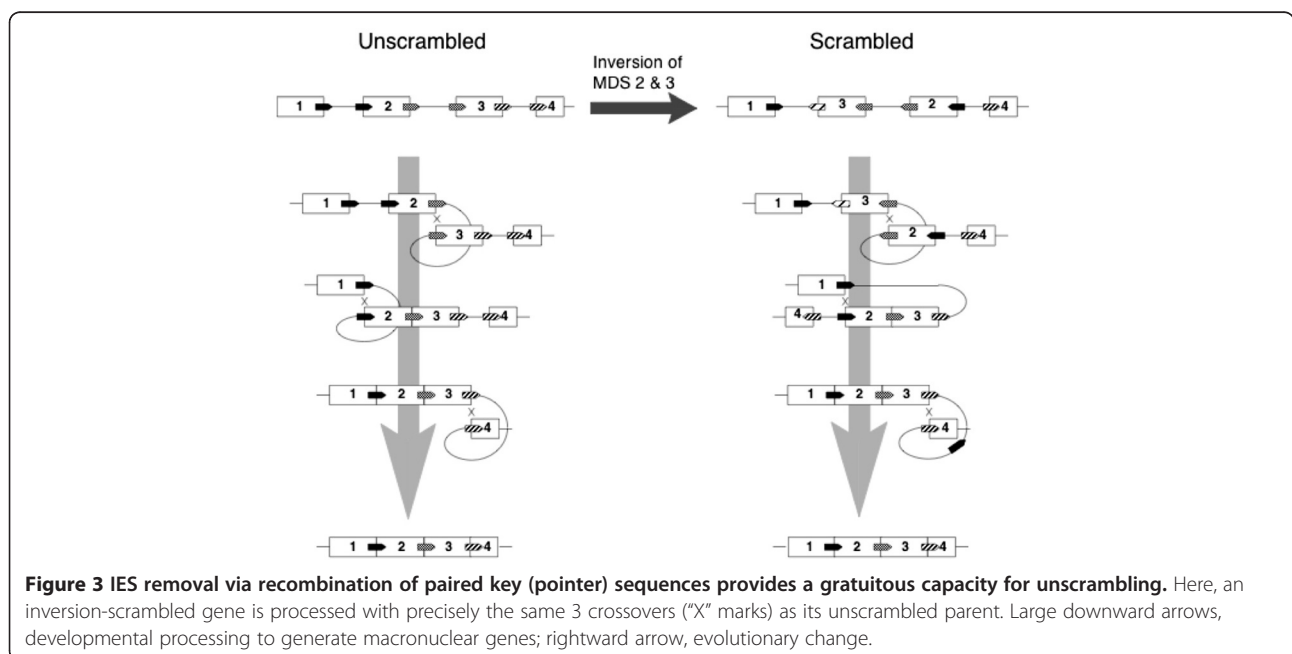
Unscrambled

Inversion of MDS 2 & 3

Scrambled

1 2 3 4

1 3 2 4

1 2 3 4

1 3 2 4

1 2 3 4

1 4 2 3

1 2 3 4

1 2 3 4

1 2 3 4

1 2 3 4

**Figure 3 IES removal via recombination of paired key (pointer) sequences provides a gratuitous capacity for unscrambling.** Here, an inversion-scrambled gene is processed with precisely the same 3 crossovers ("X" marks) as its unscrambled parent. Large downward arrows, developmental processing to generate macronuclear genes; rightward arrow, evolutionary change.